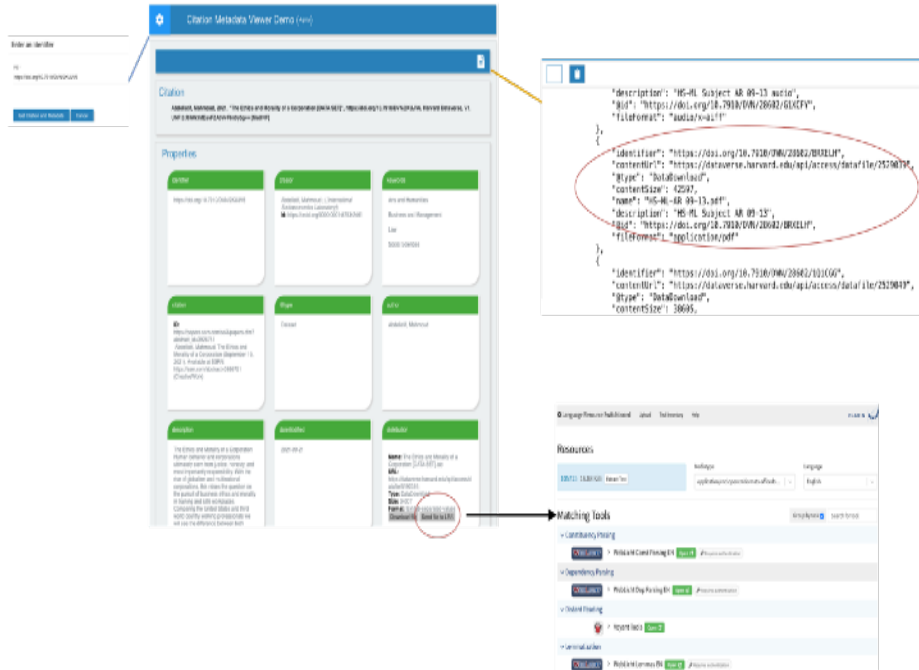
Enter an identifier

Citation Metadata Viewer Demo

Citation

Properties

identifier

creator

keywords

Arts and Humanities

Business and Management

Law

Social Sciences

citation

license

author

description

datePublished

distribution

Download file

Send file to LRS

"description": "HS-ML Subject AR 09-13 audio",
"@id": "https://doi.org/10.7910/DVN/28682/G1XCFV",
"fileFormat": "audio/x-aiff"
},
{
"identifier": "https://doi.org/10.7910/DVN/28682/BRXELH",
"contentUrl": "https://dataverse.harvard.edu/api/access/datafile/2529879",
"@type": "DataDownload",
"contentSize": 42597,
"name": "HS-ML-AR 09-13.pdf",
"description": "HS-ML Subject AR 09-13",
"@id": "https://doi.org/10.7910/DVN/28682/BRXELH",
"fileFormat": "application/pdf"
},
{
"identifier": "https://doi.org/10.7910/DVN/28682/1D1CGO",
"contentUrl": "https://dataverse.harvard.edu/api/access/datafile/2529849",
"@type": "DataDownload",
"contentSize": 38605,

Language Resource Switchboard

Resources

Mediatype

Language

English

Matching Tools

Constituency Parsing

Dependency Parsing

Voyant Tools

Lemmatization